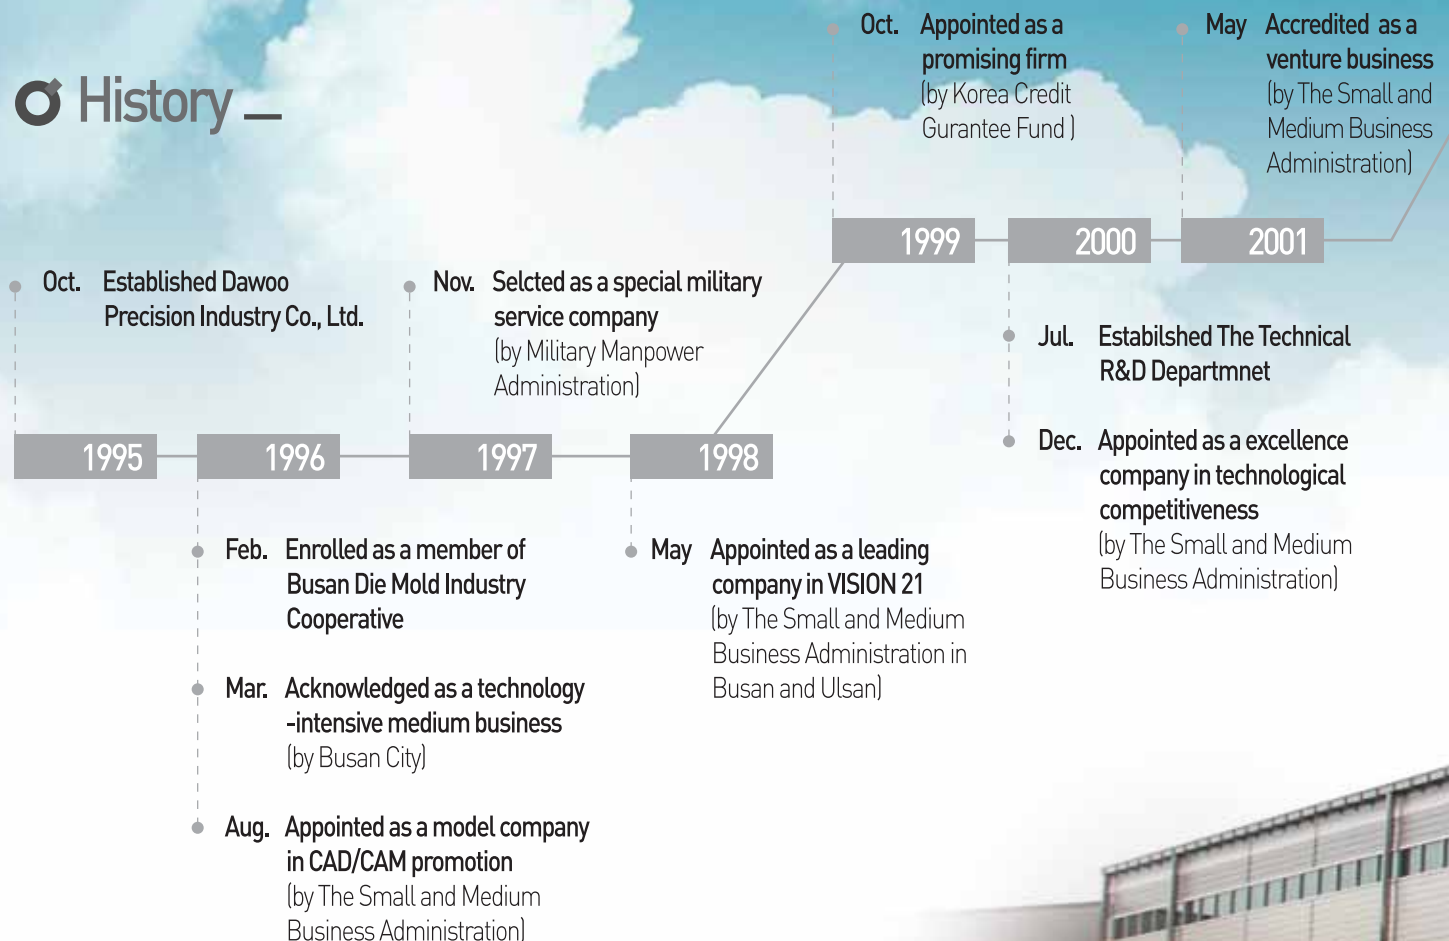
History _

Oct. Appointed as a promising firm (by Korea Credit Gurantee Fund )

May Accredited as a venture business (by The Small and Medium Business Administration)

Oct. Established Dawoo Precision Industry Co., Ltd.

Nov. Selcted as a special military service company (by Military Manpower Administration)

1999 2000 2001

Jul. Estabilshed The Technical R&D Departmnet

Dec. Appointed as a excellence company in technological competitiveness (by The Small and Medium Business Administration)

1995 1996 1997 1998

Feb. Enrolled as a member of Busan Die Mold Industry Cooperative

Mar. Acknowledged as a technology -intensive medium business (by Busan City)

Aug. Appointed as a model company in CAD/CAM promotion (by The Small and Medium Business Administration)

May Appointed as a leading company in VISION 21 (by The Small and Medium Business Administration in Busan and Ulsan)